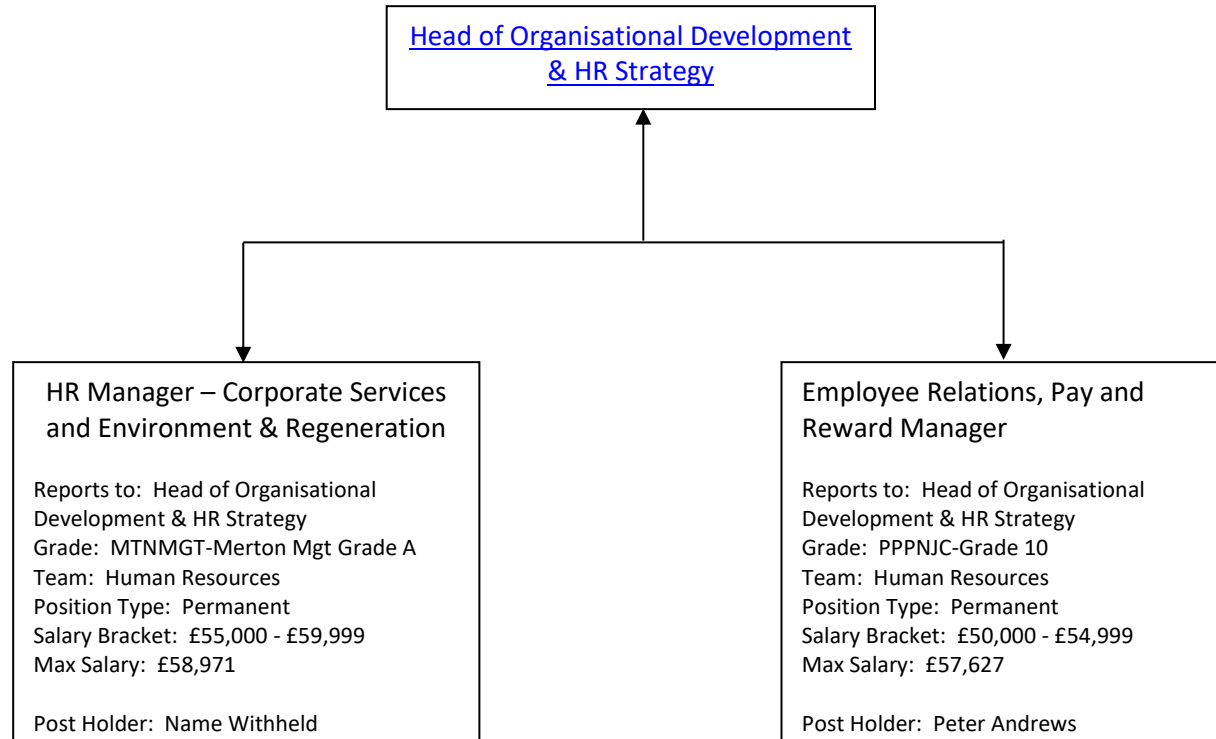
Head of Organisational Development & HR Strategy

HR Manager – Corporate Services and Environment & Regeneration

Reports to: Head of Organisational Development & HR Strategy
Grade: MTNMGT-Merton Mgt Grade A
Team: Human Resources
Position Type: Permanent
Salary Bracket: £55,000 - £59,999
Max Salary: £58,971

Post Holder: Name Withheld

Employee Relations, Pay and Reward Manager

Reports to: Head of Organisational Development & HR Strategy
Grade: PPPNJC-Grade 10
Team: Human Resources
Position Type: Permanent
Salary Bracket: £50,000 - £54,999
Max Salary: £57,627

Post Holder: Peter Andrews